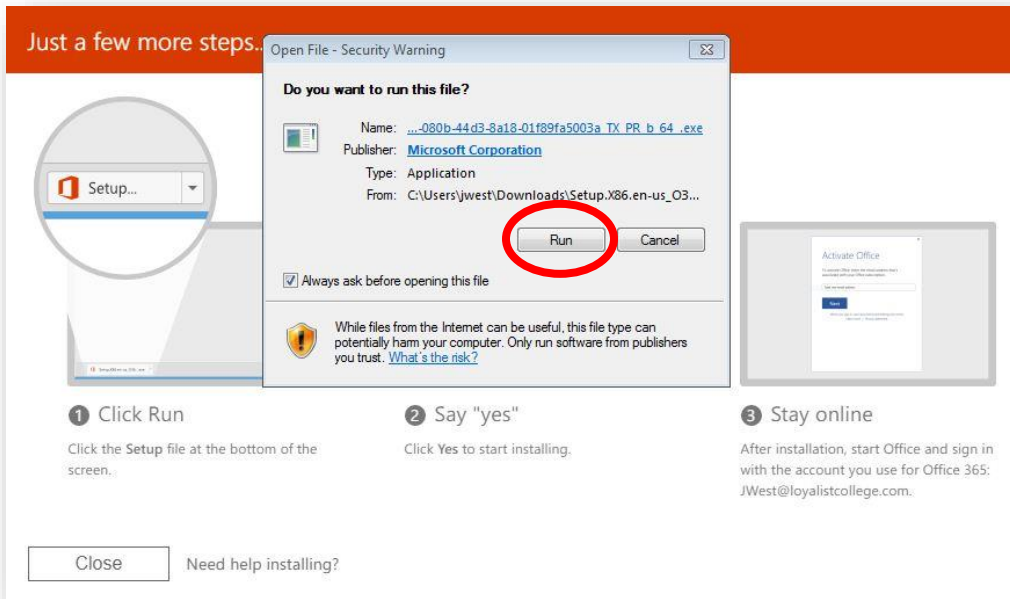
Just a few more steps...

Open File - Security Warning

Do you want to run this file?

Name: ...-080b-44d3-8a18-01f89fa5003a_TX_PR_b_64_.exe
Publisher: Microsoft Corporation
Type: Application
From: C:\Users\jwest\Downloads\Setup.X86.en-us_O3...

Run Cancel

Always ask before opening this file

While files from the Internet can be useful, this file type can potentially harm your computer. Only run software from publishers you trust. What's the risk?

Setup...

Activate Office

Next

1 Click Run

Click the Setup file at the bottom of the screen.

2 Say "yes"

Click Yes to start installing.

3 Stay online

After installation, start Office and sign in with the account you use for Office 365: JWest@loyalistcollege.com.

Close

Need help installing?